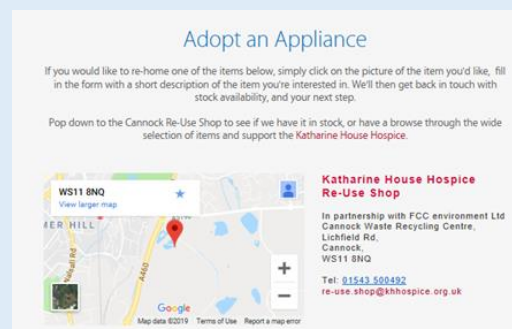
Adopt an Appliance

If you would like to re-home one of the items below, simply click on the picture of the item you'd like, fill in the form with a short description of the item you're interested in. We'll then get back in touch with stock availability, and your next step.

Pop down to the Cannock Re-Use Shop to see if we have it in stock, or have a browse through the wide selection of items and support the Katharine House Hospice.

WS11 8NQ
View larger map
ER HILL
A460
Google
Map data ©2019 Terms of Use Report a map error

Katharine House Hospice Re-Use Shop

In partnership with FCC environment Ltd
Cannock Waste Recycling Centre,
Lichfield Rd,
Cannock,
WS11 8NQ

Tel: 01543 500492
re-use.shop@khhospice.org.uk